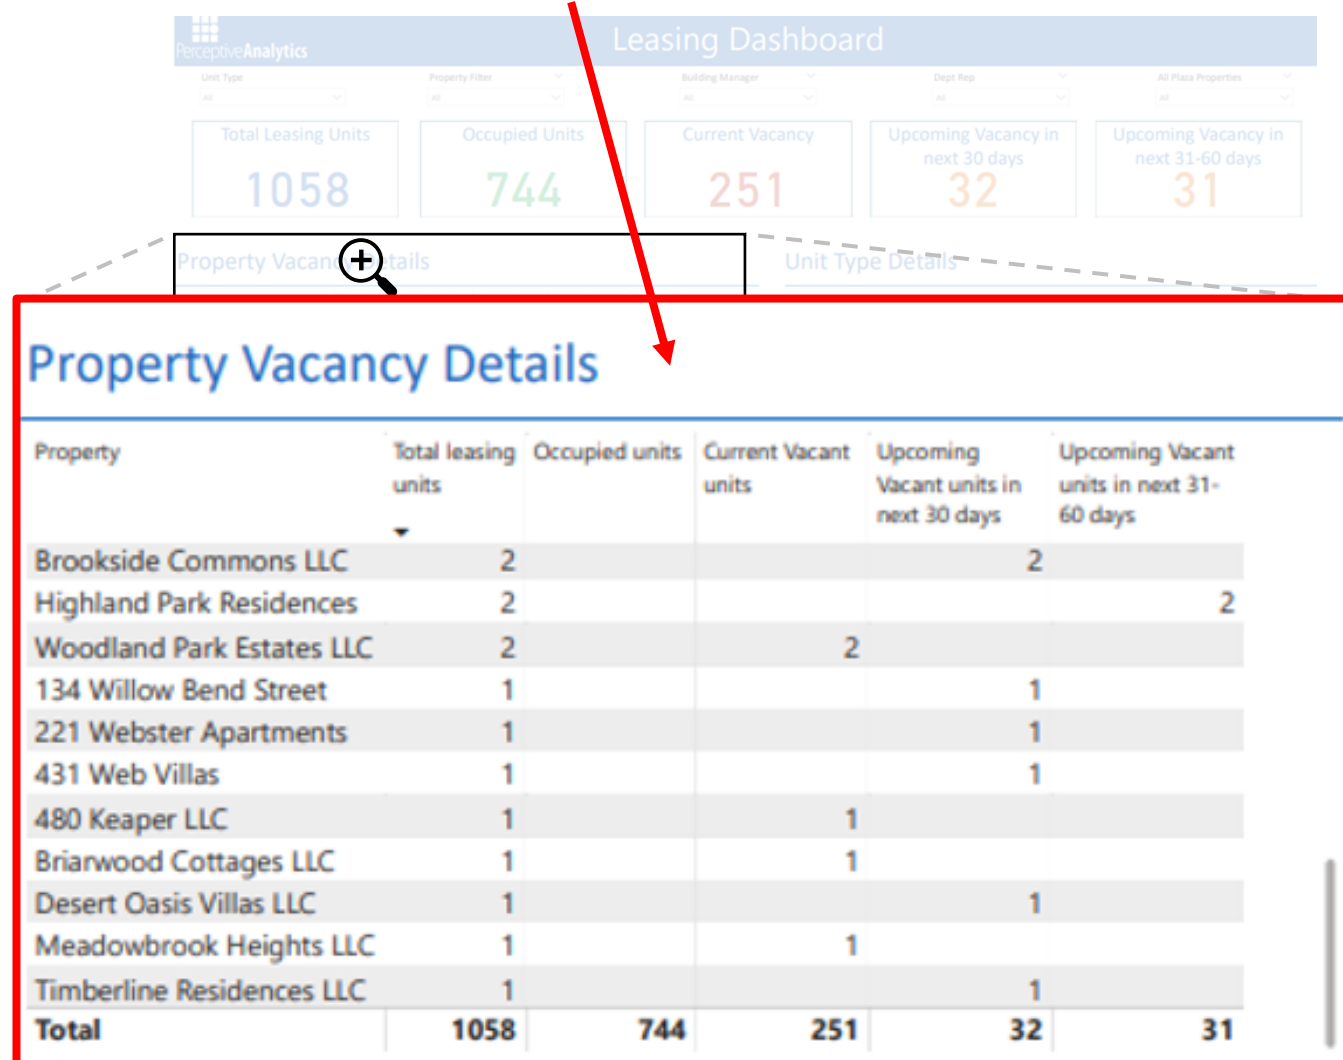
PerceptiveAnalytics

Leasing Dashboard

Unit Type
All

Property Filter
All

Building Manager
All

Dept Rep
All

All Plaza Properties
All

Total Leasing Units
1058

Occupied Units
744

Current Vacancy
251

Upcoming Vacancy in next 30 days
32

Upcoming Vacancy in next 31-60 days
31

Property Vacanc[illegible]tails

Unit Type Details

Property Vacancy Details

| Property | Total leasing units | Occupied units | Current Vacant units | Upcoming Vacant units in next 30 days | Upcoming Vacant units in next 31-60 days |
|---|---|---|---|---|---|
| Brookside Commons LLC | 2 | | | 2 | |
| Highland Park Residences | 2 | | | | 2 |
| Woodland Park Estates LLC | 2 | | 2 | | |
| 134 Willow Bend Street | 1 | | | 1 | |
| 221 Webster Apartments | 1 | | | 1 | |
| 431 Web Villas | 1 | | | 1 | |
| 480 Keaper LLC | 1 | | 1 | | |
| Briarwood Cottages LLC | 1 | | 1 | | |
| Desert Oasis Villas LLC | 1 | | | 1 | |
| Meadowbrook Heights LLC | 1 | | 1 | | |
| Timberline Residences LLC | 1 | | | 1 | |
| Total | 1058 | 744 | 251 | 32 | 31 |